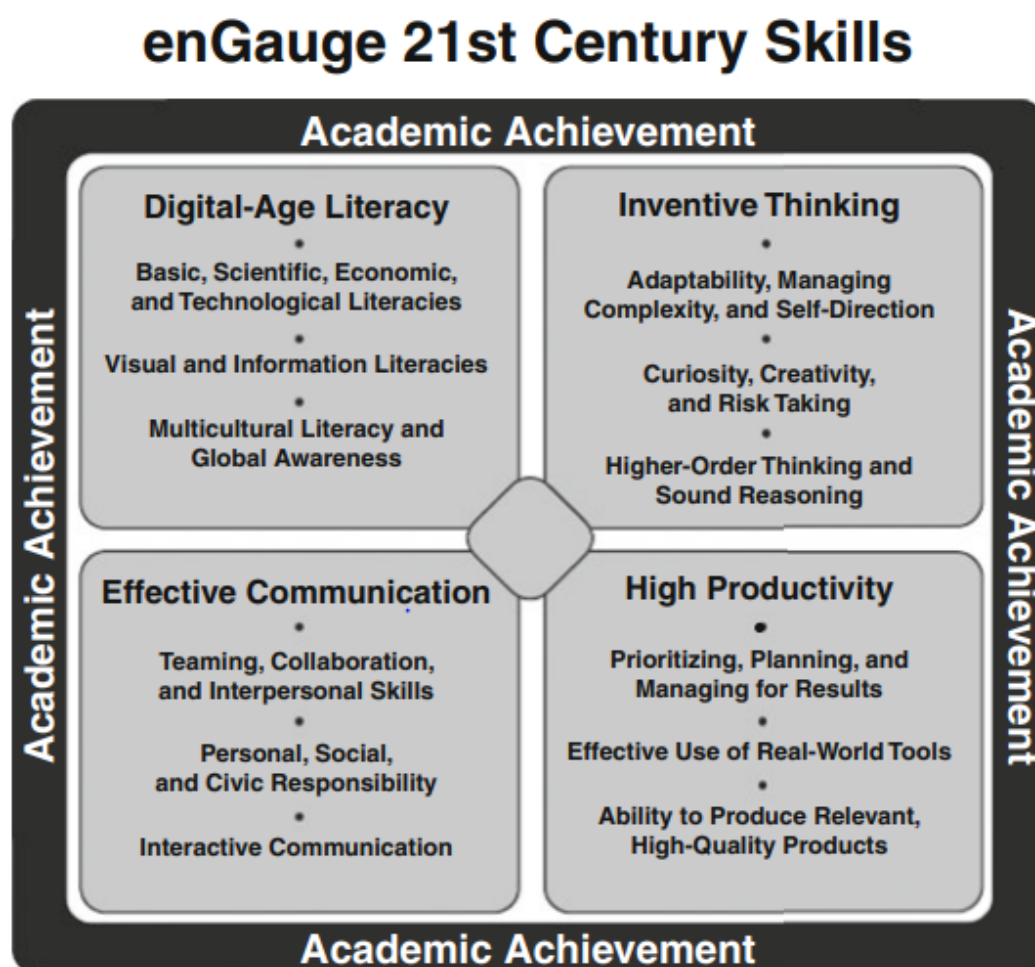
enGauge 21st Century Skills

Academic Achievement

Academic Achievement

Academic Achievement

Digital-Age Literacy
•
Basic, Scientific, Economic, and Technological Literacies
•
Visual and Information Literacies
•
Multicultural Literacy and Global Awareness

Inventive Thinking
•
Adaptability, Managing Complexity, and Self-Direction
•
Curiosity, Creativity, and Risk Taking
•
Higher-Order Thinking and Sound Reasoning

Effective Communication
•
Teaming, Collaboration, and Interpersonal Skills
•
Personal, Social, and Civic Responsibility
•
Interactive Communication

High Productivity
•
Prioritizing, Planning, and Managing for Results
•
Effective Use of Real-World Tools
•
Ability to Produce Relevant, High-Quality Products

Academic Achievement